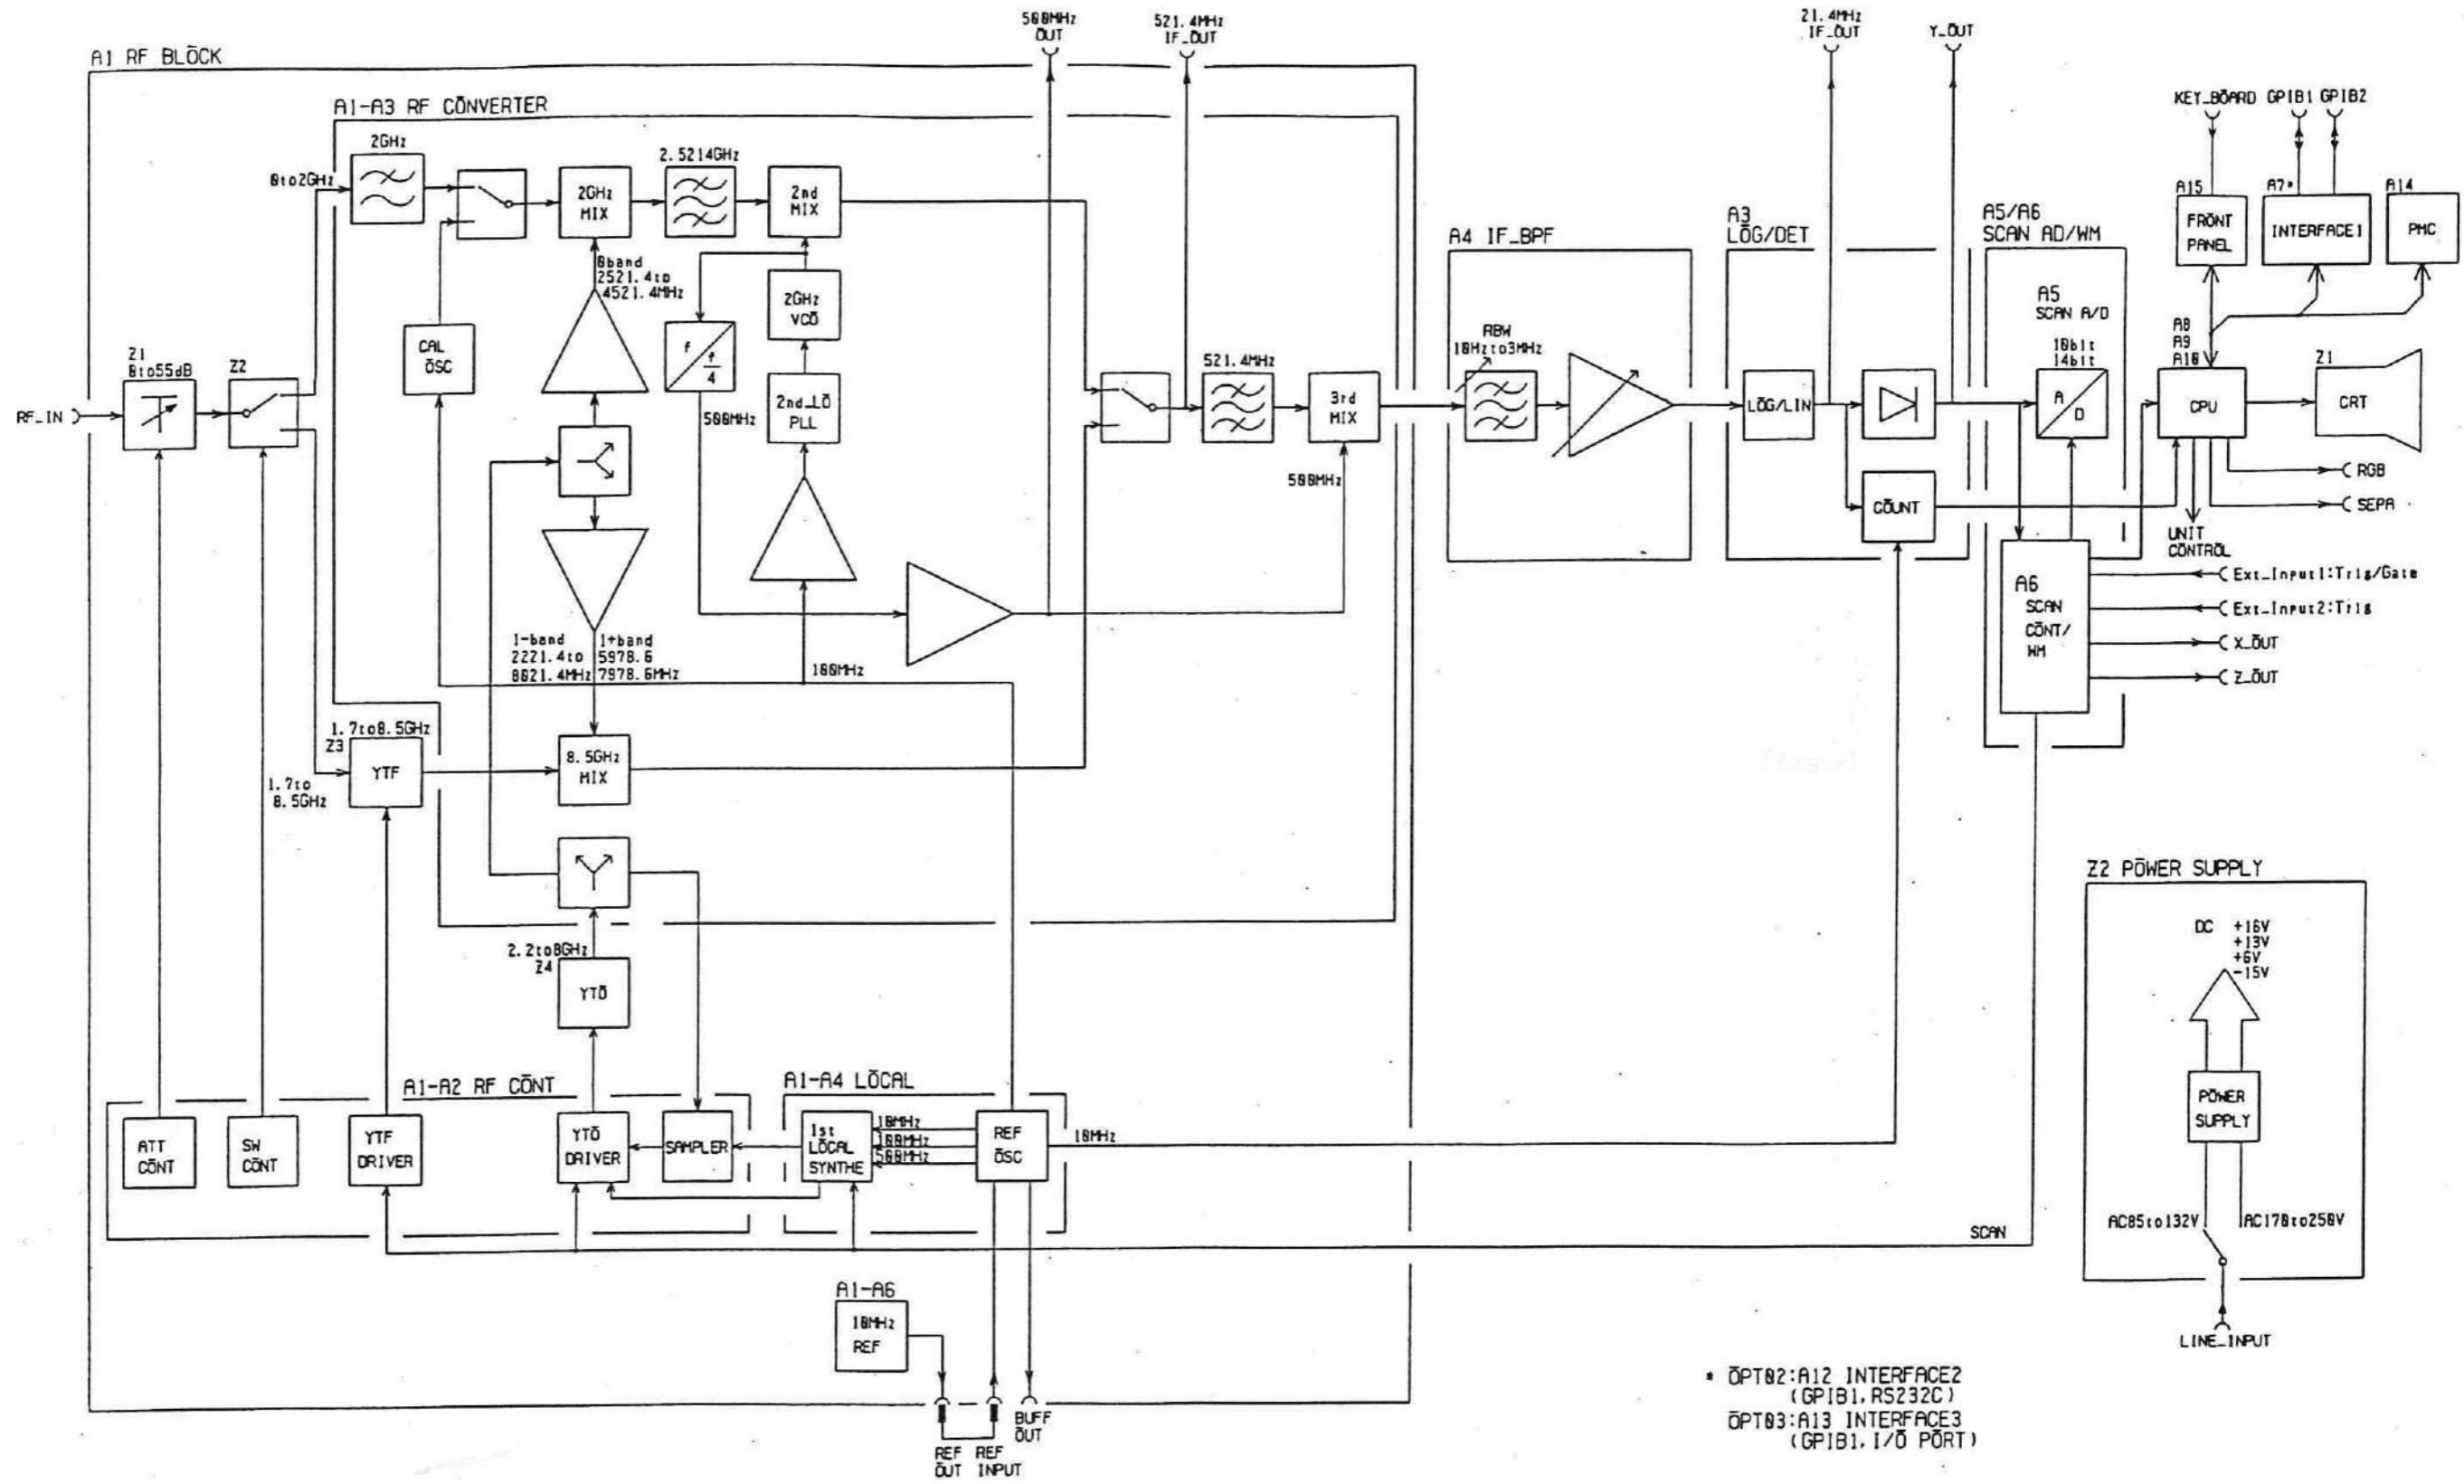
A1 RF BLOCK

A1-A3 RF CONVERTER

500MHz OUT

521.4MHz IF_OUT

21.4MHz IF_OUT

Y_OUT

KEY_BOARD GPIB1 GPIB2

0to2GHz

2GHz

2GHz MIX

2.5214GHz

2nd MIX

0band 2521.4to 4521.4MHz

2GHz VCO

$\frac{f}{4}$

2nd_LO PLL

500MHz

CAL OSC

Z1 0to55dB

Z2

RF_IN

521.4MHz

3rd MIX

500MHz

A4 IF_BPF

RBW 10Hz to 3MHz

A3 LOG/DET

LOG/LIN

COUNT

A5/A6 SCAN AD/WM

A5 SCAN A/D

10bit 14bit

A D

A15 FRONT PANEL

A7* INTERFACE1

A14 PMC

A8 A9 A10

CPU

Z1 CRT

RGB

SEPA

UNIT CONTROL

A6 SCAN CONT/ WM

Ext_Input1:Trig/Gate

Ext_Input2:Trig

X_OUT

Z_OUT

1-band 2221.4to 8021.4MHz

1+band 5978.6 7978.6MHz

100MHz

1.7to8.5GHz Z3

YTF

1.7to 8.5GHz

8.5GHz MIX

2.2to8GHz Z4

YTO

A1-A2 RF CONT

A1-A4 LOCAL

ATT CONT

SW CONT

YTF DRIVER

YTO DRIVER

SAMPLER

1st LOCAL SYNTHE

10MHz 100MHz 500MHz

REF OSC

10MHz

SCAN

Z2 POWER SUPPLY

DC +16V +13V +6V -15V

POWER SUPPLY

AC85to132V

AC170to250V

LINE_INPUT

A1-A6

10MHz REF

REF OUT

REF INPUT

BUFF OUT

* OPT02:A12 INTERFACE2 (GPIB1, RS232C)
OPT03:A13 INTERFACE3 (GPIB1, I/O PORT)